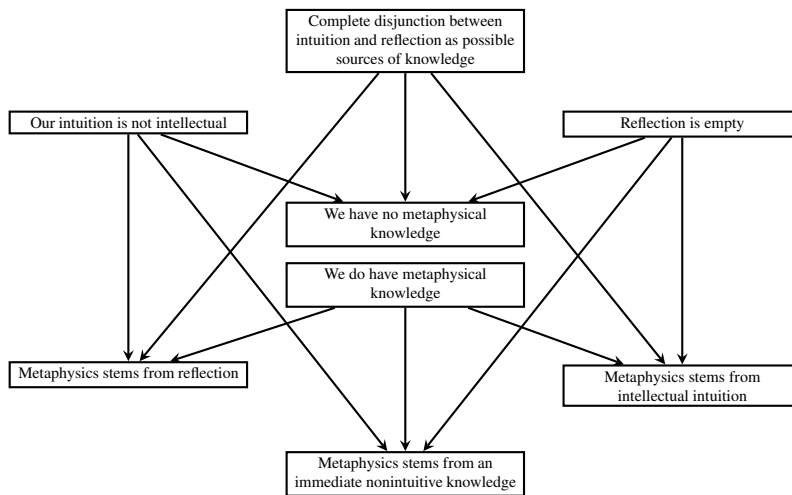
Complete disjunction between intuition and reflection as possible sources of knowledge

Our intuition is not intellectual

Reflection is empty

We have no metaphysical knowledge

We do have metaphysical knowledge

Metaphysics stems from reflection

Metaphysics stems from intellectual intuition

Metaphysics stems from an immediate nonintuitive knowledge